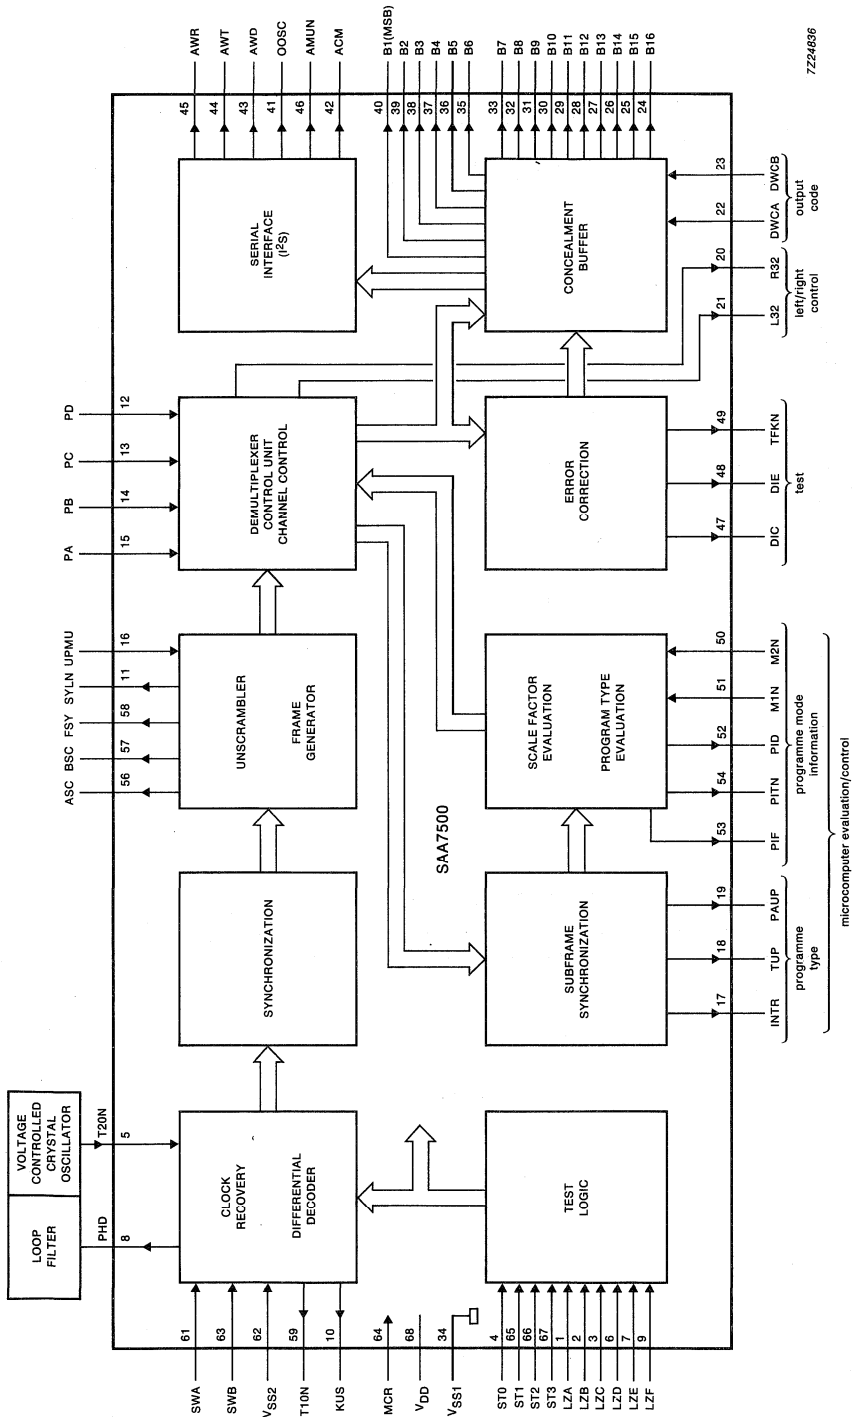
7Z24836

VOLTAGE CONTROLLED CRYSTAL OSCILLATOR

LOOP FILTER

T20N
5
PHD
8

CLOCK RECOVERY

DIFFERENTIAL DECODER

SWA 61
SWB 63
$V_{SS2}$ 62
T10N 59
KUS 10
MCR 64
$V_{DD}$ 68
$V_{SS1}$ 34

SYNCHRONIZATION

UNSCRAMBLER

FRAME GENERATOR

ASC 56
BSC 57
FSY 58
SYLN 11
UPMU 16

DEMULTIPLEXER CONTROL UNIT CHANNEL CONTROL

PA 15
PB 14
PC 13
PD 12

SERIAL INTERFACE ($I^2S$)

AWR 45
AWT 44
AWD 43
OOSC 41
AMUN 46
ACM 42

CONCEALMENT BUFFER

B1(MSB) 40
B2 39
B3 38
B4 37
B5 36
B6 35
B7 33
B8 32
B9 31
B10 30
B11 29
B12 28
B13 27
B14 26
B15 25
B16 24

SAA7500

TEST LOGIC

ST0 4
ST1 65
ST2 66
ST3 67
LZA 1
LZB 2
LZC 3
LZD 6
LZE 7
LZF 9

SUBFRAME SYNCHRONIZATION

17 INTR
18 TUP
19 PAUP
programme type

SCALE FACTOR EVALUATION

PROGRAM TYPE EVALUATION

53 PIF
54 PITN
52 PID
51 M1N
50 M2N
programme mode information

microcomputer evaluation/control

ERROR CORRECTION

47 DIC
48 DIE
49 TFKN
test

21 L32
20 R32
left/right control

22 DWCA
23 DWCB
output code